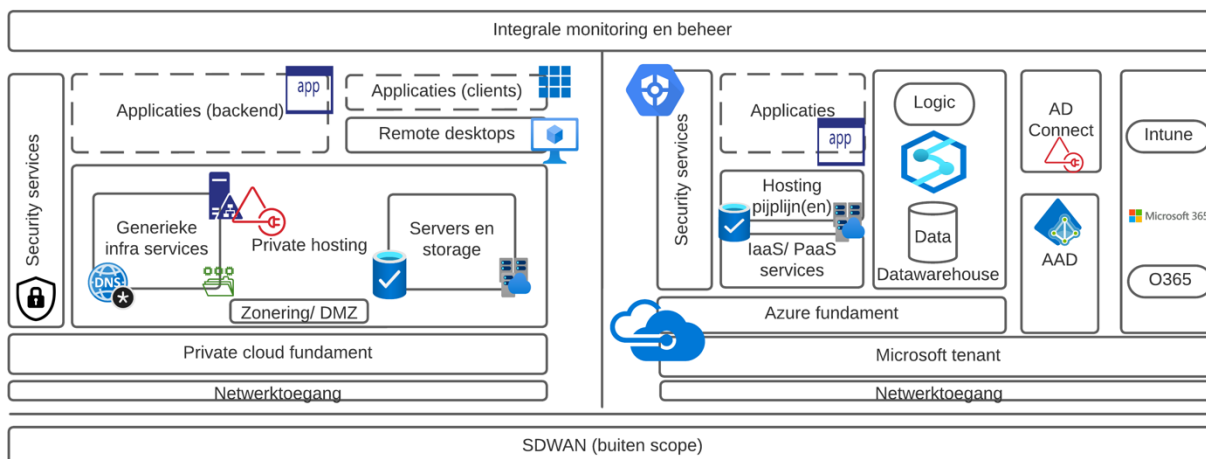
Integrale monitoring en beheer

Security services

app

Applicaties (backend)

Applicaties (clients)

Remote desktops

Generieke infra services

Private hosting

Servers en storage

DNS

Zonering/ DMZ

Private cloud fundament

Netwerktoegang

Security services

Applicaties

app

Hosting pijplijn(en)

IaaS/ PaaS services

Logic

Data

Datawarehouse

AD Connect

AAD

Intune

Microsoft 365

O365

Azure fundament

Microsoft tenant

Netwerktoegang

SDWAN (buiten scope)